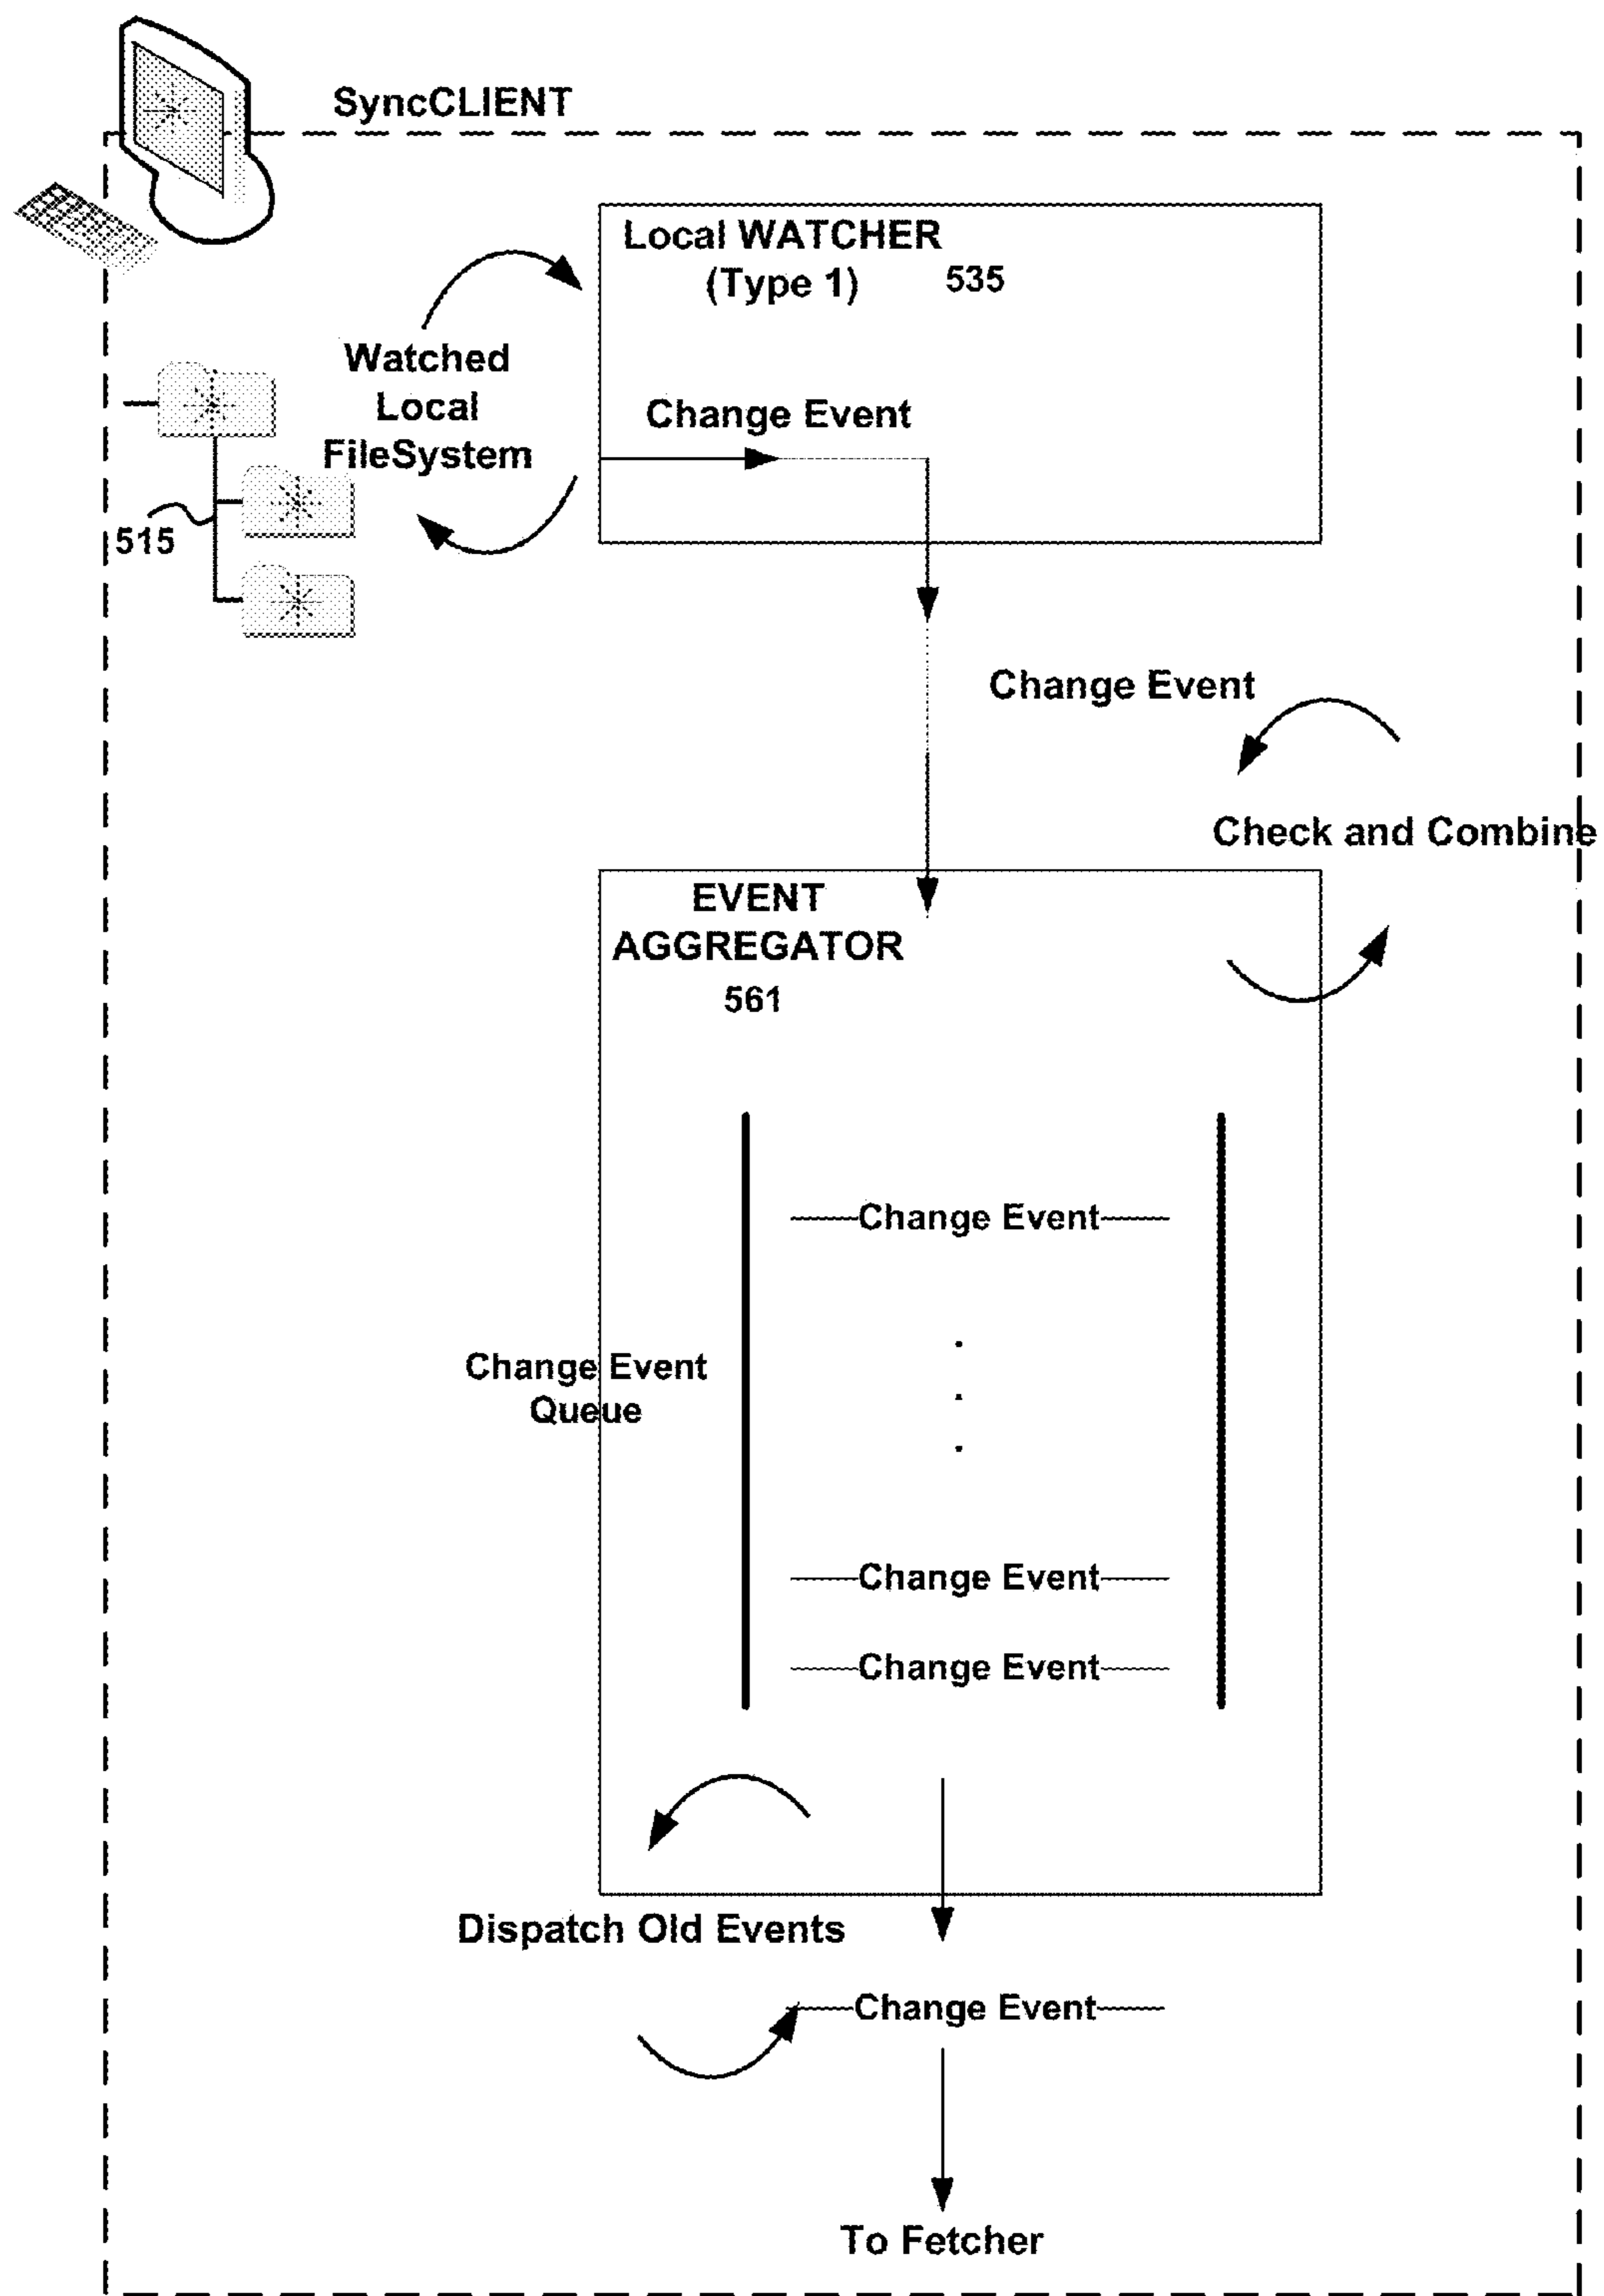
SyncCLIENT

Local WATCHER (Type 1) 535

Watched Local FileSystem

Change Event

515

Change Event

Check and Combine

EVENT AGGREGATOR 561

Change Event

.
.
.

Change Event Queue

Change Event

Change Event

Dispatch Old Events

Change Event

To Fetcher